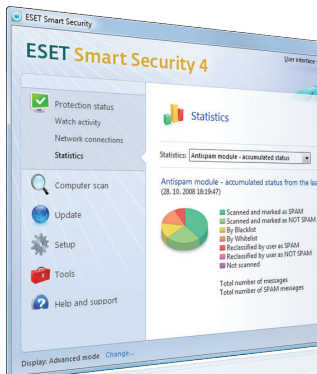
ESET Smart Security

ESET Smart Security 4

User interface

Protection status
Watch activity
Network connections
Statistics

Computer scan

Update

Setup

Tools

Help and support

Statistics

Statistics: Antispam module - accumulated status

Antispam module - accumulated status from the la
(28. 10. 2008 18:19:47)

Scanned and marked as SPAM
Scanned and marked as NOT SPAM
By Blacklist
By Whitelist
Reclassified by user as SPAM
Reclassified by user as NOT SPAM
Not scanned

Total number of messages
Total number of SPAM messages

Display: Advanced mode Change...